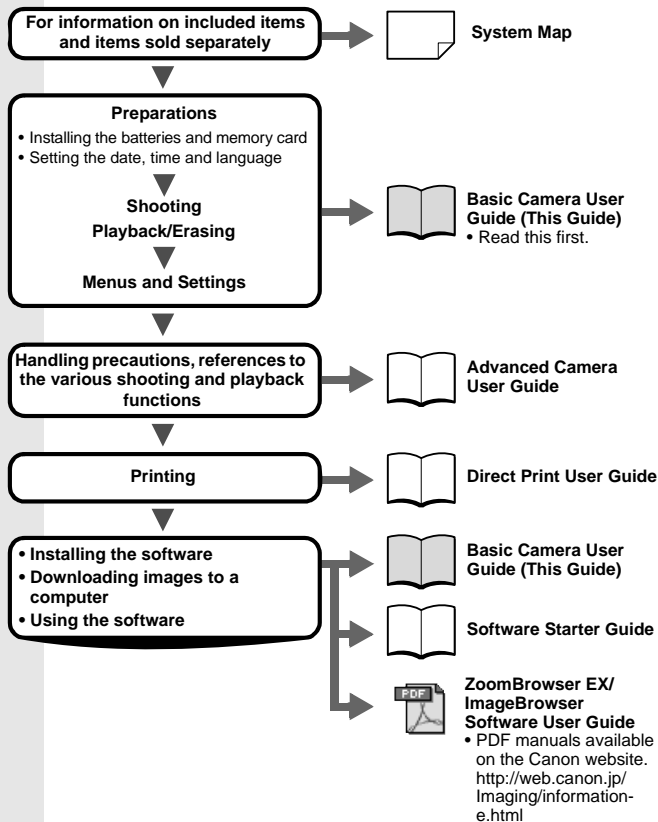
For information on included items and items sold separately

System Map

Preparations
• Installing the batteries and memory card
• Setting the date, time and language

Shooting

Playback/Erasing

Menus and Settings

Basic Camera User Guide (This Guide)
• Read this first.

Handling precautions, references to the various shooting and playback functions

Advanced Camera User Guide

Printing

Direct Print User Guide

• Installing the software
• Downloading images to a computer
• Using the software

Basic Camera User Guide (This Guide)

Software Starter Guide

PDF

ZoomBrowser EX/ ImageBrowser Software User Guide
• PDF manuals available on the Canon website. http://web.canon.jp/Imaging/information-e.html